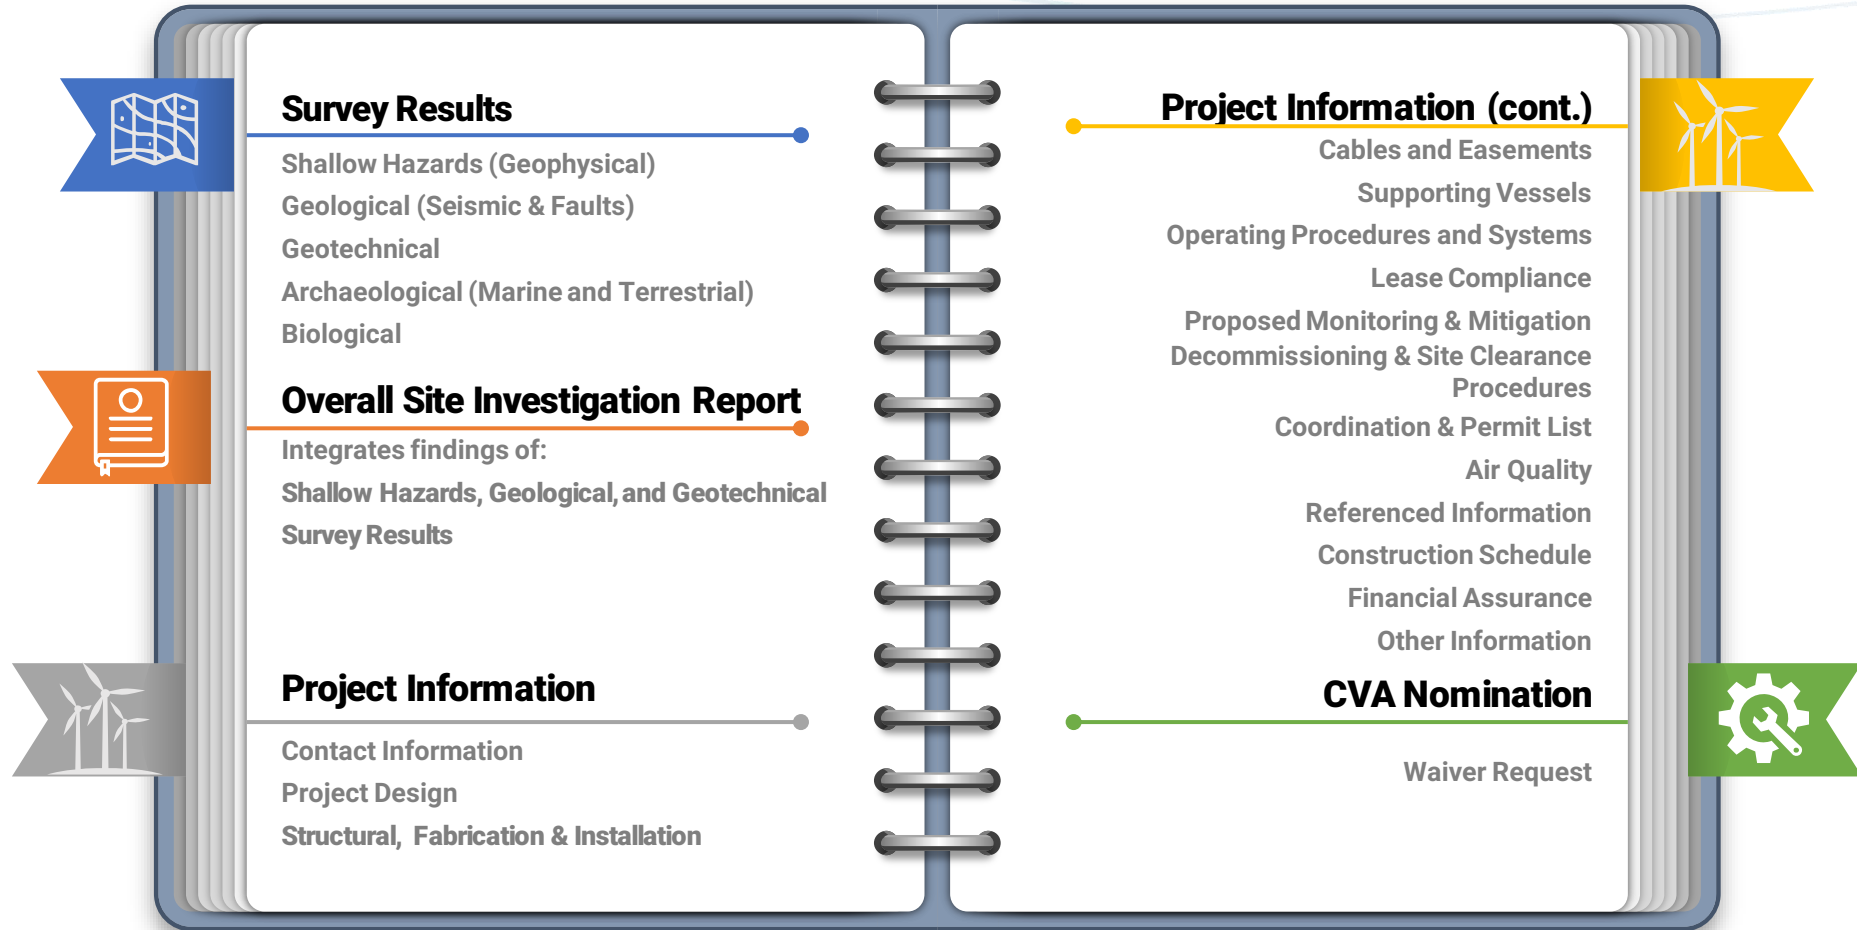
Survey Results

Shallow Hazards (Geophysical)
Geological (Seismic & Faults)
Geotechnical
Archaeological (Marine and Terrestrial)
Biological

Overall Site Investigation Report

Integrates findings of:
Shallow Hazards, Geological, and Geotechnical Survey Results

Project Information

Contact Information
Project Design
Structural, Fabrication & Installation

Project Information (cont.)

Cables and Easements
Supporting Vessels
Operating Procedures and Systems
Lease Compliance
Proposed Monitoring & Mitigation
Decommissioning & Site Clearance Procedures
Coordination & Permit List
Air Quality
Referenced Information
Construction Schedule
Financial Assurance
Other Information

CVA Nomination

Waiver Request